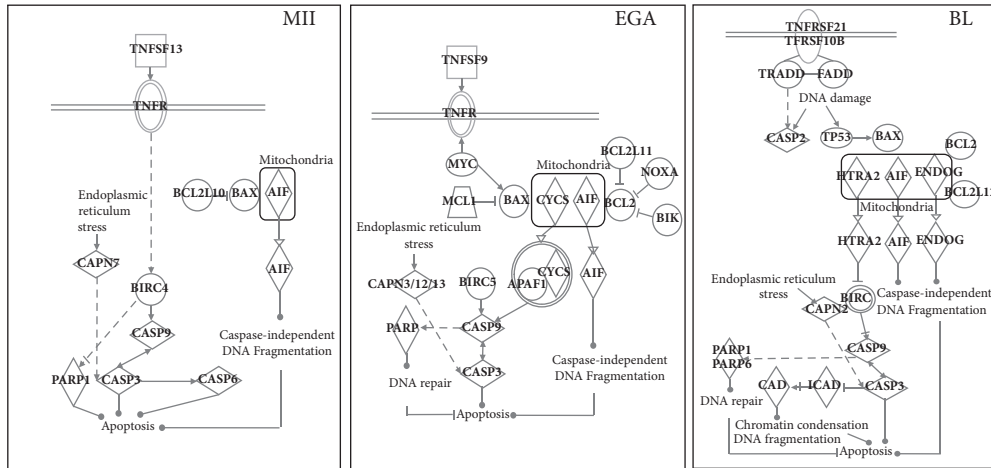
MII

TNFSF13

TNFR

Endoplasmic reticulum stress

CAPN7

BIRC4

BCL2L10

BAX

Mitochondria

AIF

AIF

CASP9

PARP1

CASP3

CASP6

Caspase-independent DNA Fragmentation

Apoptosis

EGA

TNFSF9

TNFR

MYC

MCL1

BAX

Mitochondria

CYCS

AIF

BCL2L11

NOXA

BCL2

BIK

Endoplasmic reticulum stress

CAPN3/12/13

BIRC5

CYCS

APAF1

AIF

PARP

CASP9

DNA repair

CASP3

Caspase-independent DNA Fragmentation

Apoptosis

BL

TNFRSF21

TFRSF10B

TRADD

FADD

DNA damage

CASP2

TP53

BAX

BCL2

HTRA2

AIF

ENDOG

BCL2L11

Mitochondria

HTRA2

AIF

ENDOG

Endoplasmic reticulum stress

BIRC

CAPN2

Caspase-independent DNA Fragmentation

PARP1

PARP6

CASP9

DNA repair

CAD

ICAD

CASP3

Chromatin condensation DNA fragmentation

Apoptosis